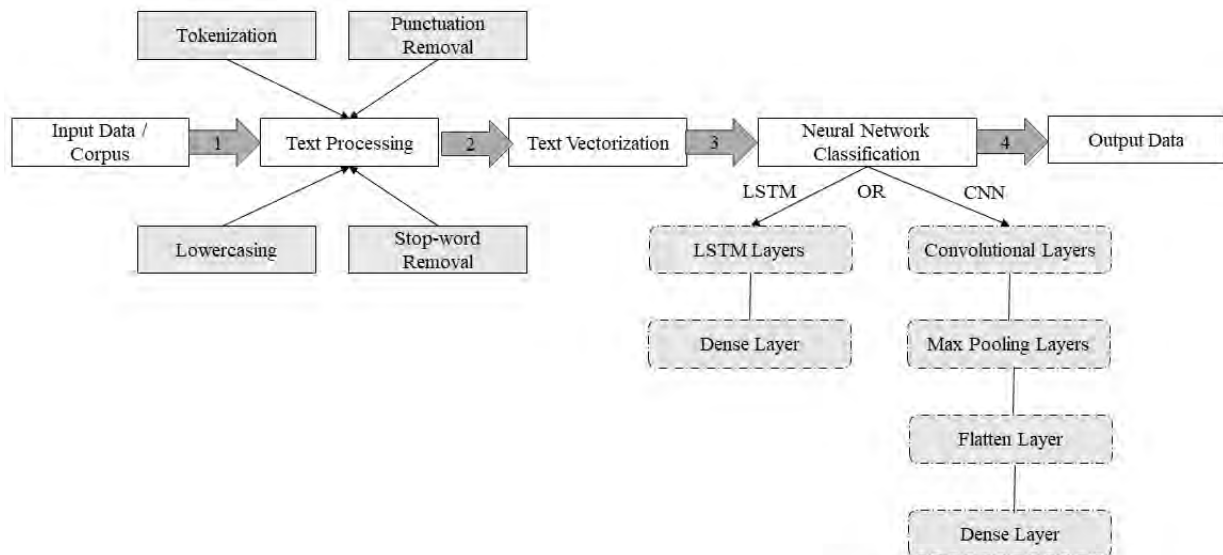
Tokenization

Punctuation Removal

Input Data / Corpus

1

Text Processing

2

Text Vectorization

3

Neural Network Classification

4

Output Data

Lowercasing

Stop-word Removal

LSTM

OR

CNN

LSTM Layers

Dense Layer

Convolutional Layers

Max Pooling Layers

Flatten Layer

Dense Layer